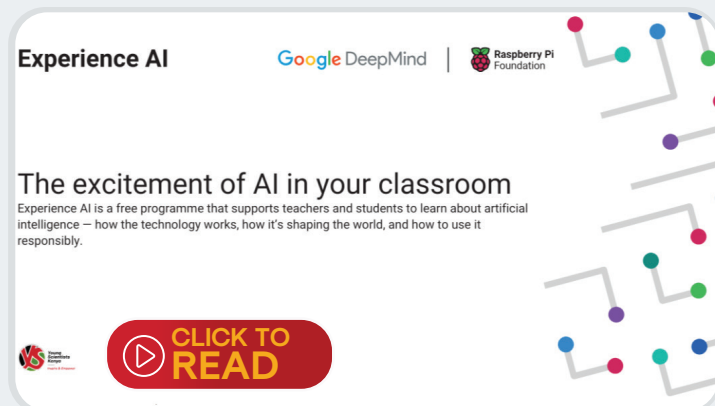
Experience AI

Google DeepMind

Raspberry Pi Foundation

The excitement of AI in your classroom

Experience AI is a free programme that supports teachers and students to learn about artificial intelligence — how the technology works, how it's shaping the world, and how to use it responsibly.

Young Scientists Kenya

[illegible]

CLICK TO READ